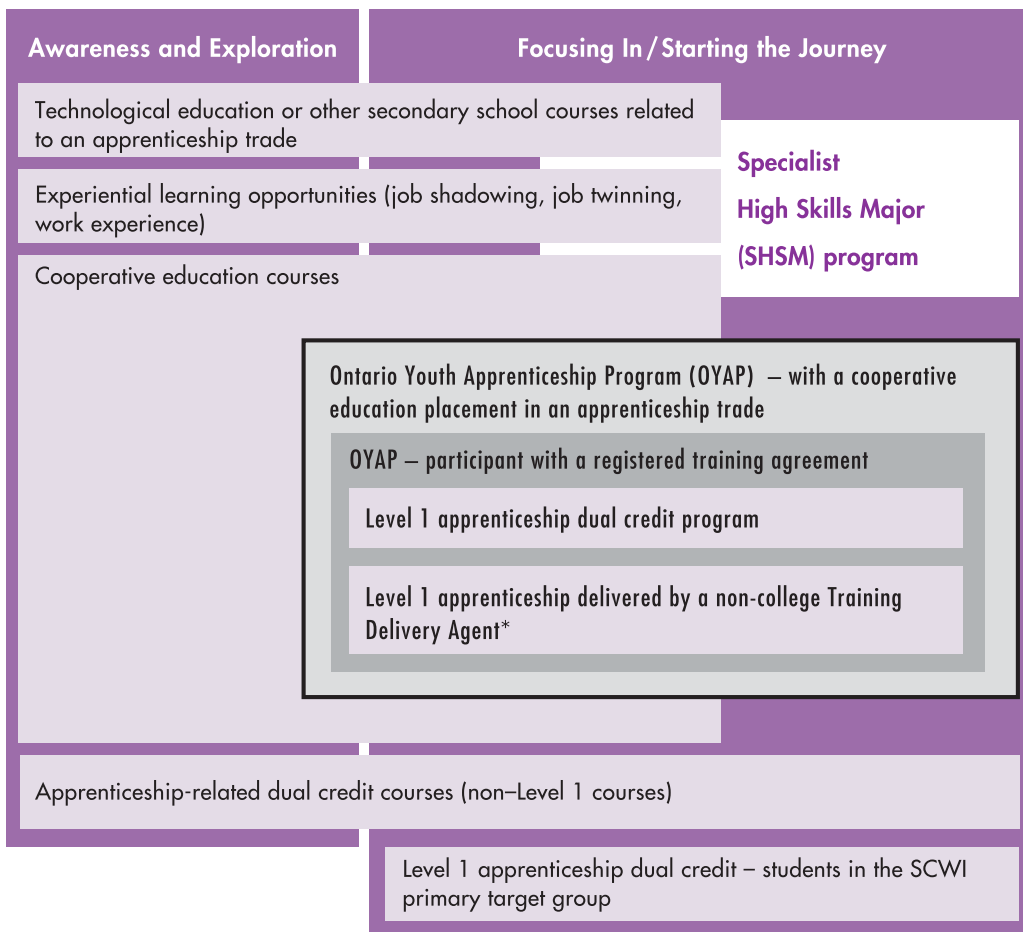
Awareness and Exploration

Focusing In / Starting the Journey

Technological education or other secondary school courses related to an apprenticeship trade

Experiential learning opportunities (job shadowing, job twinning, work experience)

Cooperative education courses

Specialist High Skills Major (SHSM) program

Ontario Youth Apprenticeship Program (OYAP) – with a cooperative education placement in an apprenticeship trade

OYAP – participant with a registered training agreement

Level 1 apprenticeship dual credit program

Level 1 apprenticeship delivered by a non-college Training Delivery Agent*

Apprenticeship-related dual credit courses (non–Level 1 courses)

Level 1 apprenticeship dual credit – students in the SCWI primary target group